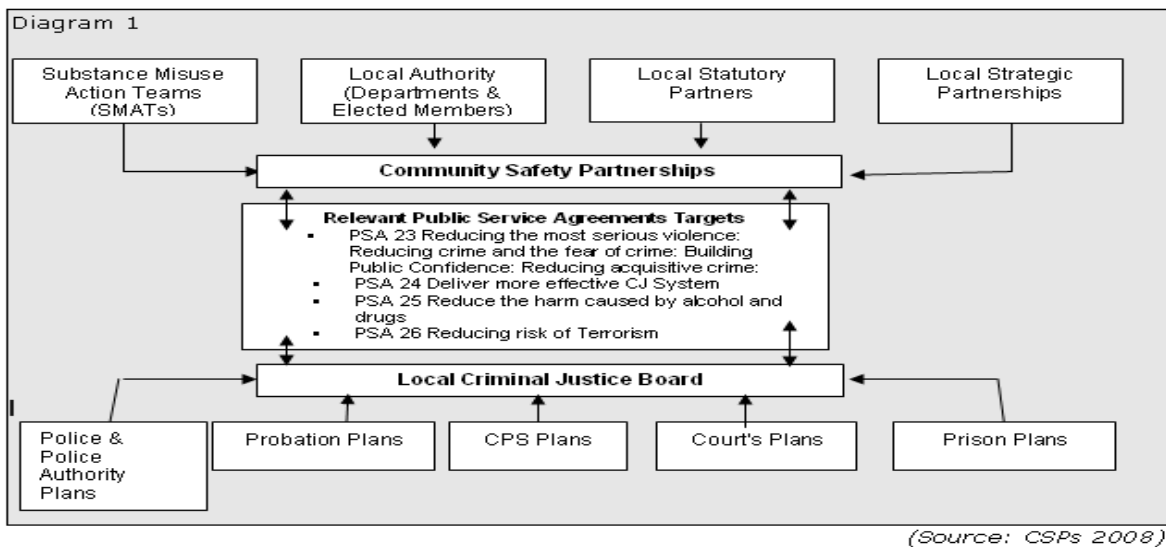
Diagram 1

Substance Misuse Action Teams (SMATs)

Local Authority (Departments & Elected Members)

Local Statutory Partners

Local Strategic Partnerships

Community Safety Partnerships

Relevant Public Service Agreements Targets
- PSA 23 Reducing the most serious violence: Reducing crime and the fear of crime: Building Public Confidence: Reducing acquisitive crime:
- PSA 24 Deliver more effective CJ System
- PSA 25 Reduce the harm caused by alcohol and drugs
- PSA 26 Reducing risk of Terrorism

Local Criminal Justice Board

Police & Police Authority Plans

Probation Plans

CPS Plans

Court's Plans

Prison Plans

(Source: CSPs 2008)